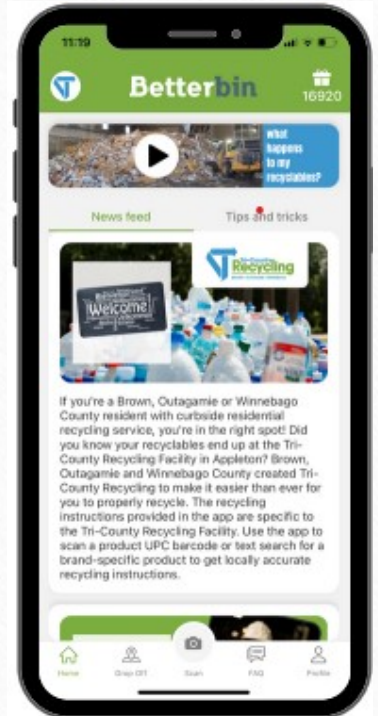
11:19

Betterbin

16920

What happens to my recyclables?

News feed

Tips and tricks

Welcome

Recycling

If you're a Brown, Outagamie or Winnebago County resident with curbside residential recycling service, you're in the right spot! Did you know your recyclables end up at the Tri-County Recycling Facility in Appleton? Brown, Outagamie and Winnebago County created Tri-County Recycling to make it easier than ever for you to properly recycle. The recycling instructions provided in the app are specific to the Tri-County Recycling Facility. Use the app to scan a product UPC barcode or text search for a brand-specific product to get locally accurate recycling instructions.

Home

Drop Off

Scan

FAQ

Profile